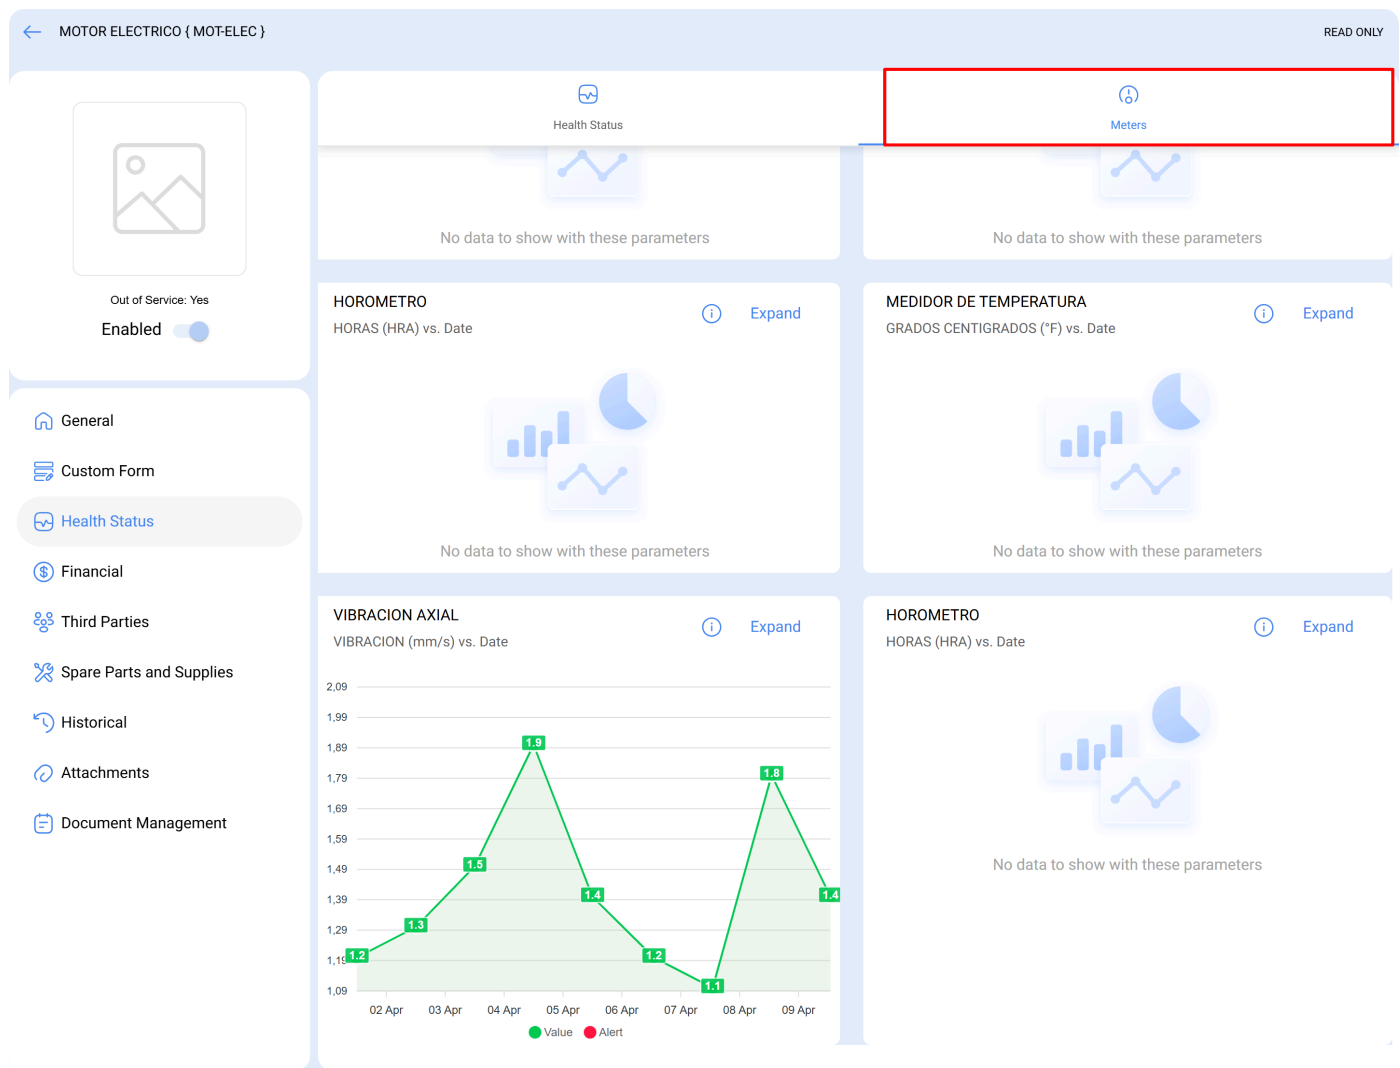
MOTOR ELECTRICO { MOT-ELEC }

READ ONLY

Out of Service: Yes

Enabled

General

Custom Form

Health Status

Financial

Third Parties

Spare Parts and Supplies

Historical

Attachments

Document Management

Health Status

Meters

No data to show with these parameters

No data to show with these parameters

HOROMETRO

HORAS (HRA) vs. Date

Expand

No data to show with these parameters

MEDIDOR DE TEMPERATURA

GRADOS CENTIGRADOS (°F) vs. Date

Expand

No data to show with these parameters

VIBRACION AXIAL

VIBRACION (mm/s) vs. Date

Expand

2,09
1,99
1,89
1,79
1,69
1,59
1,49
1,39
1,29
1,19
1,09

1.2 1.3 1.5 1.9 1.4 1.2 1.1 1.8 1.4

02 Apr 03 Apr 04 Apr 05 Apr 06 Apr 07 Apr 08 Apr 09 Apr

Value Alert

HOROMETRO

HORAS (HRA) vs. Date

Expand

No data to show with these parameters